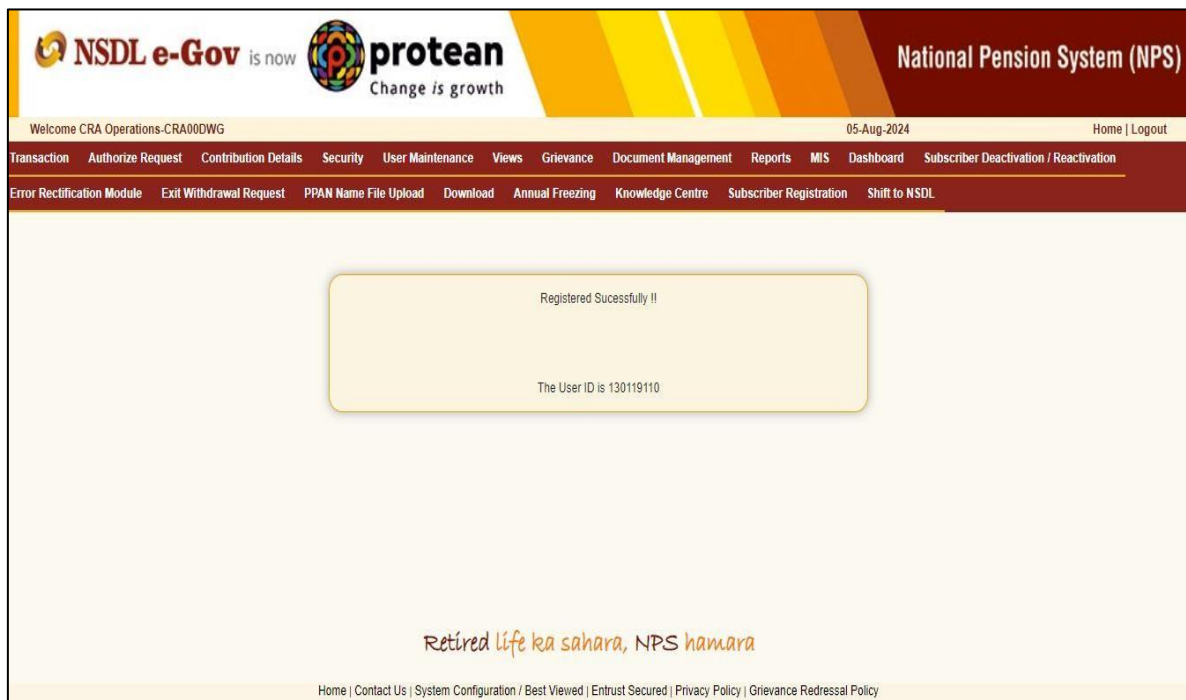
NSDL e-Gov is now protean Change is growth

National Pension System (NPS)

Welcome CRA Operations-CRA00DWG

05-Aug-2024

Home | Logout

Transaction Authorize Request Contribution Details Security User Maintenance Views Grievance Document Management Reports MIS Dashboard Subscriber Deactivation / Reactivation

Error Rectification Module Exit Withdrawal Request PPAN Name File Upload Download Annual Freezing Knowledge Centre Subscriber Registration Shift to NSDL

Registered Sucessfully !!

The User ID is 130119110

Retired life ka sahara, NPS hamara

Home | Contact Us | System Configuration / Best Viewed | Entrust Secured | Privacy Policy | Grievance Redressal Policy